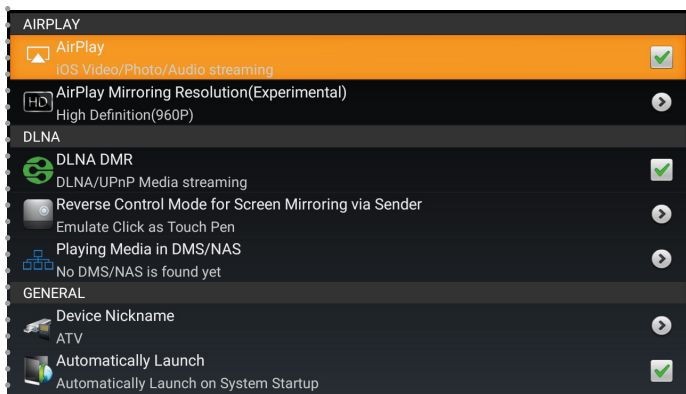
AIRPLAY

AirPlay
iOS Video/Photo/Audio streaming

HD
AirPlay Mirroring Resolution(Experimental)
High Definition(960P)

DLNA

DLNA DMR
DLNA/UPnP Media streaming

Reverse Control Mode for Screen Mirroring via Sender
Emulate Click as Touch Pen

Playing Media in DMS/NAS
No DMS/NAS is found yet

GENERAL

Device Nickname
ATV

Automatically Launch
Automatically Launch on System Startup